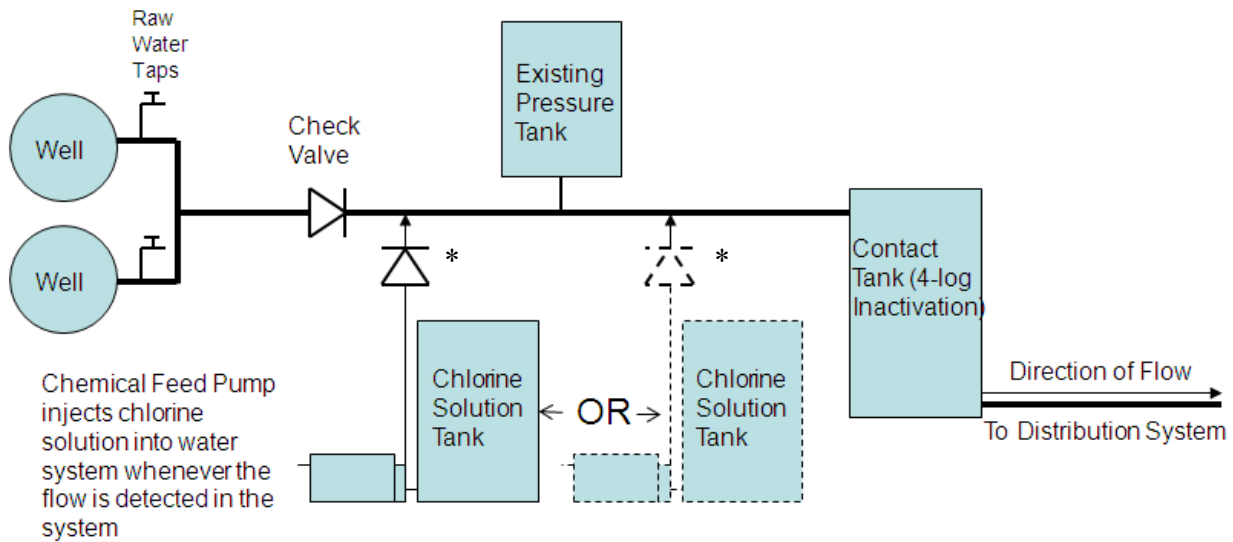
Raw Water Taps

Well

Well

Check Valve

Existing Pressure Tank

*

*

Contact Tank (4-log Inactivation)

Chemical Feed Pump injects chlorine solution into water system whenever the flow is detected in the system

Chlorine Solution Tank

OR

Chlorine Solution Tank

Direction of Flow

To Distribution System